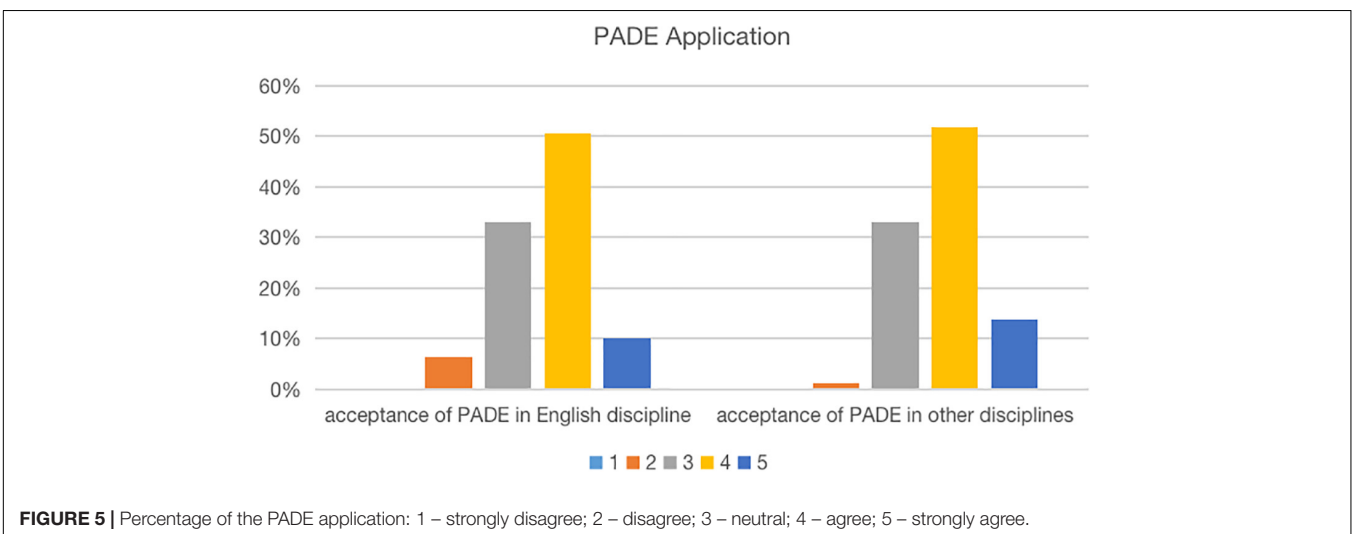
PADE Application

60%
50%
40%
30%
20%
10%
0%

acceptance of PADE in English discipline
acceptance of PADE in other disciplines

1 2 3 4 5

**FIGURE 5 |** Percentage of the PADE application: 1 – strongly disagree; 2 – disagree; 3 – neutral; 4 – agree; 5 – strongly agree.